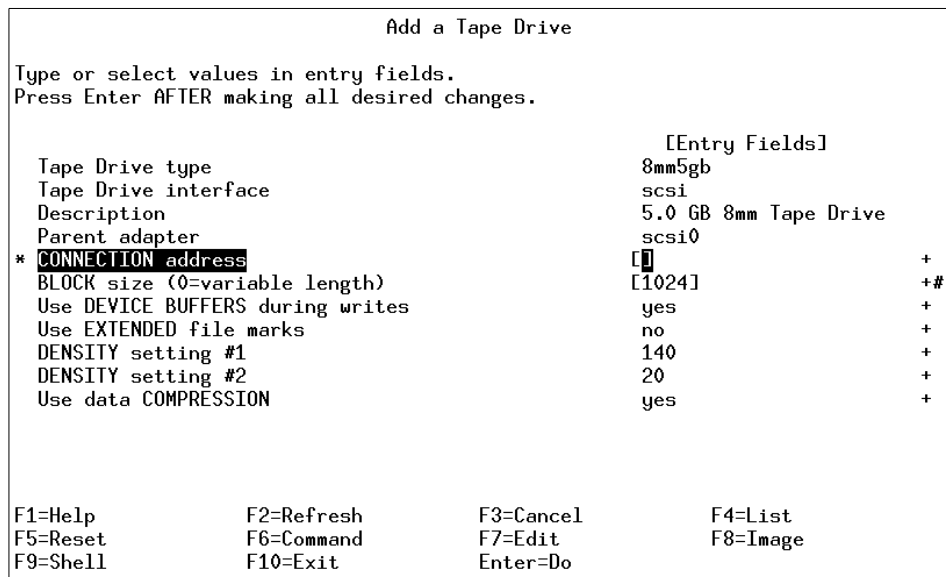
Add a Tape Drive

Type or select values in entry fields.
Press Enter AFTER making all desired changes.

| | [Entry Fields] | |
|---|---|---|
| Tape Drive type | 8mm5gb | |
| Tape Drive interface | scsi | |
| Description | 5.0 GB 8mm Tape Drive | |
| Parent adapter | scsi0 | |
| * CONNECTION address | [] | + |
| BLOCK size (0=variable length) | [1024] | +# |
| Use DEVICE BUFFERS during writes | yes | + |
| Use EXTENDED file marks | no | + |
| DENSITY setting #1 | 140 | + |
| DENSITY setting #2 | 20 | + |
| Use data COMPRESSION | yes | + |

F1=Help F2=Refresh F3=Cancel F4=List
F5=Reset F6=Command F7=Edit F8=Image
F9=Shell F10=Exit Enter=Do